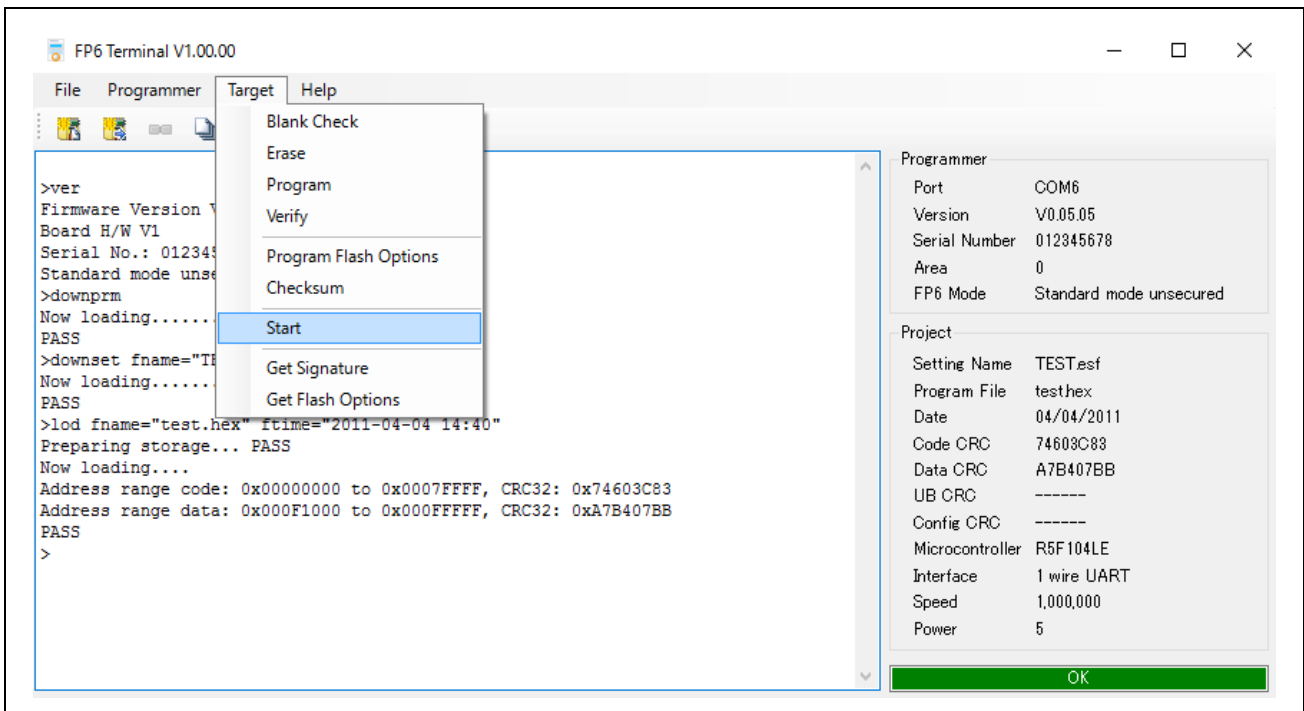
FP6 Terminal V1.00.00

File Programmer Target Help

Blank Check
Erase
Program
Verify
Program Flash Options
Checksum
Start
Get Signature
Get Flash Options

>ver
Firmware Version V
Board H/W V1
Serial No.: 012345
Standard mode unse
>downprm
Now loading......
PASS
>downset fname="TE
Now loading......
PASS
>lod fname="test.hex" ftime="2011-04-04 14:40"
Preparing storage... PASS
Now loading....
Address range code: 0x00000000 to 0x0007FFFF, CRC32: 0x74603C83
Address range data: 0x000F1000 to 0x000FFFFF, CRC32: 0xA7B407BB
PASS
>

Programmer

| Port | COM6 |
|---|---|
| Version | V0.05.05 |
| Serial Number | 012345678 |
| Area | 0 |
| FP6 Mode | Standard mode unsecured |

Project

| Setting Name | TEST.esf |
|---|---|
| Program File | test.hex |
| Date | 04/04/2011 |
| Code CRC | 74603C83 |
| Data CRC | A7B407BB |
| UB CRC | ------ |
| Config CRC | ------ |
| Microcontroller | R5F104LE |
| Interface | 1 wire UART |
| Speed | 1,000,000 |
| Power | 5 |

OK